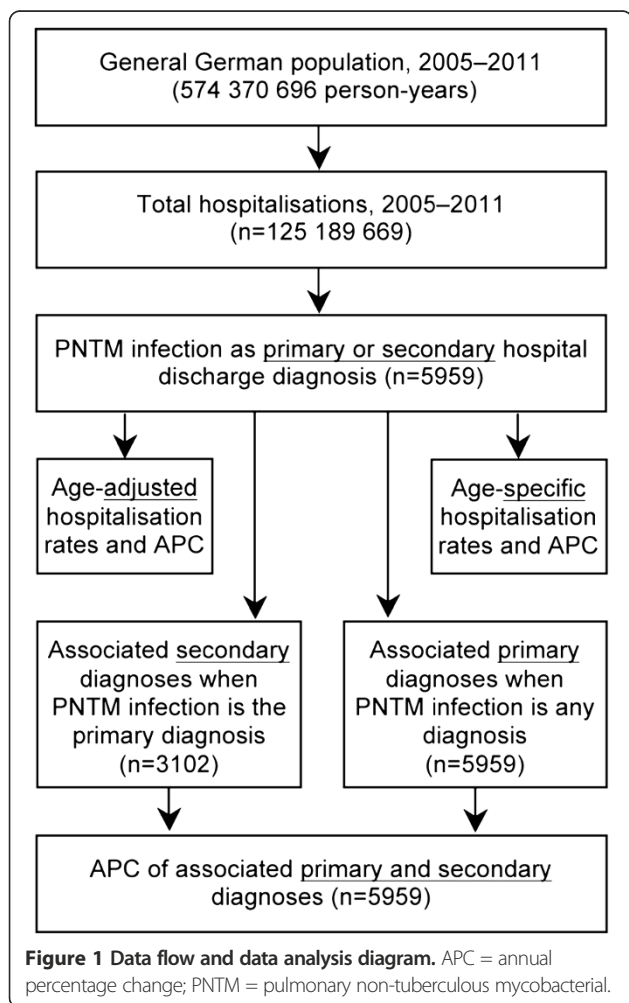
General German population, 2005–2011 (574 370 696 person-years)

Total hospitalisations, 2005–2011 (n=125 189 669)

PNTM infection as primary or secondary hospital discharge diagnosis (n=5959)

Age-adjusted hospitalisation rates and APC

Age-specific hospitalisation rates and APC

Associated secondary diagnoses when PNTM infection is the primary diagnosis (n=3102)

Associated primary diagnoses when PNTM infection is any diagnosis (n=5959)

APC of associated primary and secondary diagnoses (n=5959)

**Figure 1 Data flow and data analysis diagram.** APC = annual percentage change; PNTM = pulmonary non-tuberculous mycobacterial.